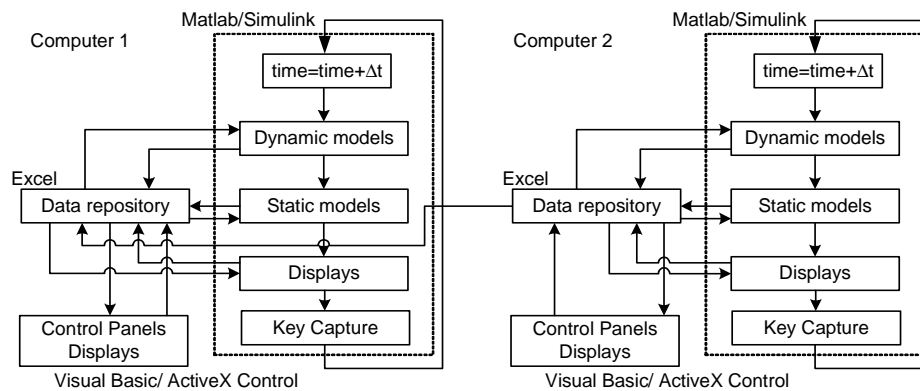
Computer 1

Matlab/Simulink

time=time+$\Delta$t

Dynamic models

Excel

Data repository

Static models

Displays

Control Panels Displays

Key Capture

Visual Basic/ ActiveX Control

Computer 2

Matlab/Simulink

time=time+$\Delta$t

Dynamic models

Excel

Data repository

Static models

Displays

Control Panels Displays

Key Capture

Visual Basic/ ActiveX Control